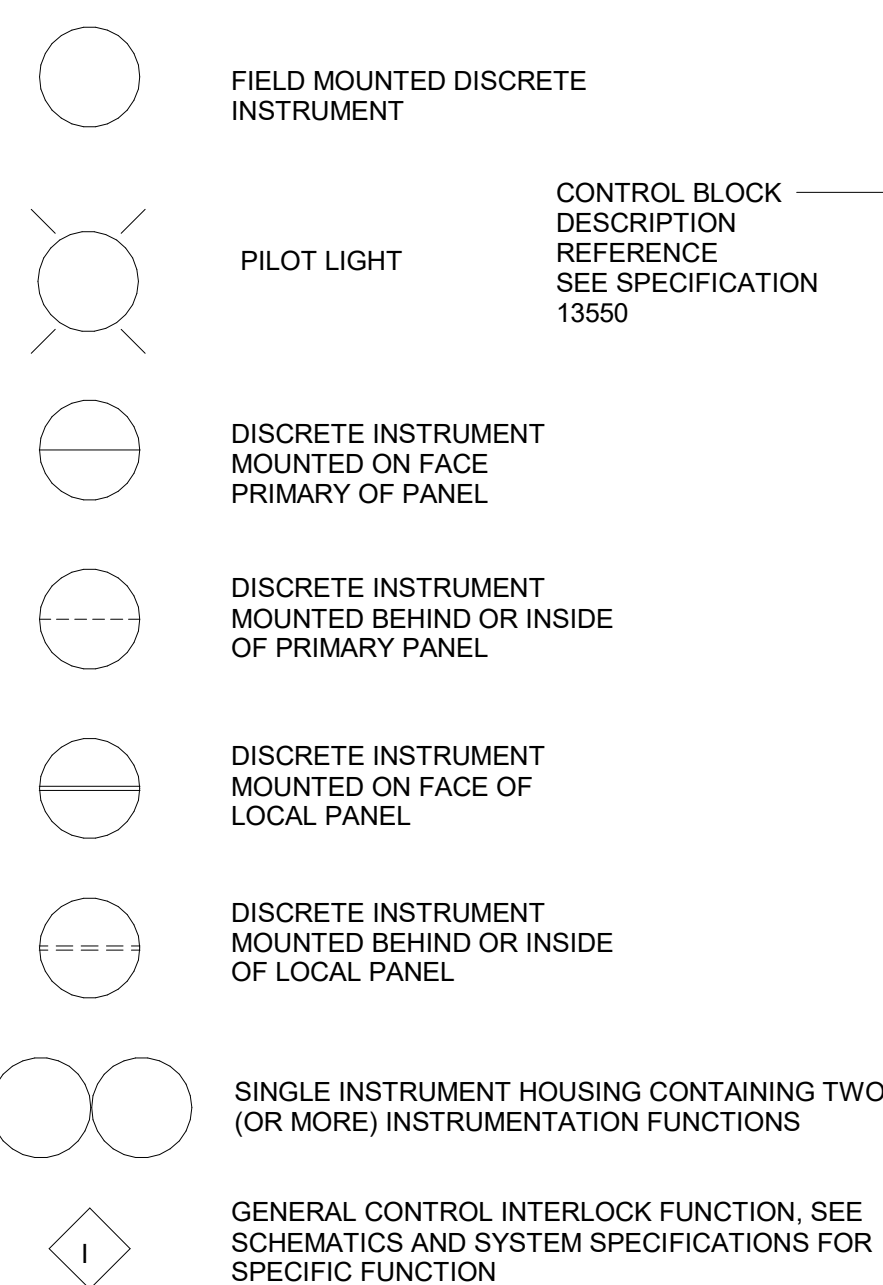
FIELD MOUNTED DISCRETE INSTRUMENT

PILOT LIGHT

CONTROL BLOCK
DESCRIPTION
REFERENCE
SEE SPECIFICATION
13550

DISCRETE INSTRUMENT MOUNTED ON FACE PRIMARY OF PANEL

DISCRETE INSTRUMENT MOUNTED BEHIND OR INSIDE OF PRIMARY PANEL

DISCRETE INSTRUMENT MOUNTED ON FACE OF LOCAL PANEL

DISCRETE INSTRUMENT MOUNTED BEHIND OR INSIDE OF LOCAL PANEL

SINGLE INSTRUMENT HOUSING CONTAINING TWO (OR MORE) INSTRUMENTATION FUNCTIONS

I

GENERAL CONTROL INTERLOCK FUNCTION, SEE SCHEMATICS AND SYSTEM SPECIFICATIONS FOR SPECIFIC FUNCTION